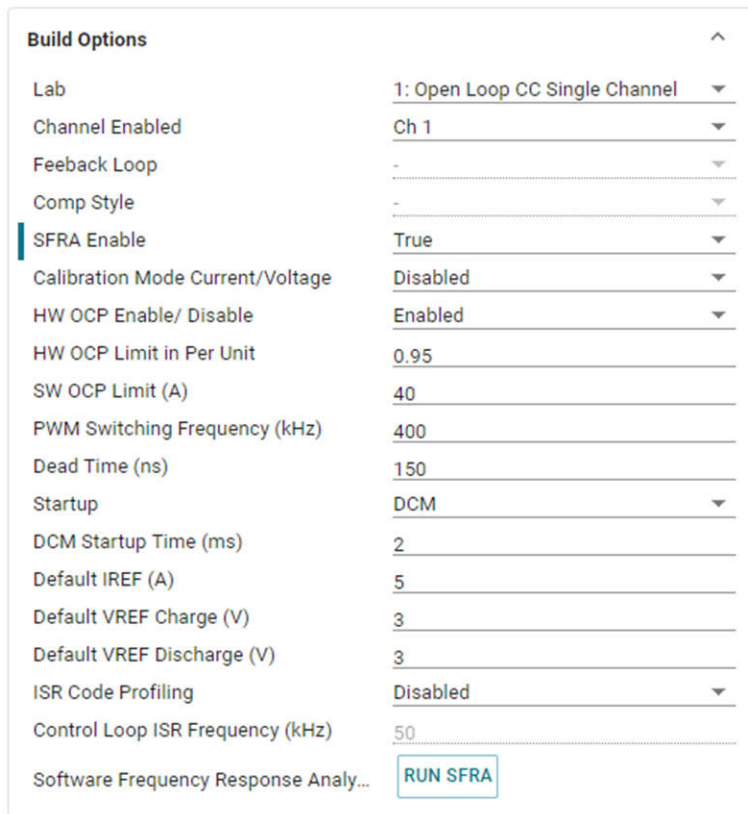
Build Options

| | |
|---|---|
| Lab | 1: Open Loop CC Single Channel |
| Channel Enabled | Ch 1 |
| Feeback Loop | - |
| Comp Style | - |
| SFRA Enable | True |
| Calibration Mode Current/Voltage | Disabled |
| HW OCP Enable/ Disable | Enabled |
| HW OCP Limit in Per Unit | 0.95 |
| SW OCP Limit (A) | 40 |
| PWM Switching Frequency (kHz) | 400 |
| Dead Time (ns) | 150 |
| Startup | DCM |
| DCM Startup Time (ms) | 2 |
| Default IREF (A) | 5 |
| Default VREF Charge (V) | 3 |
| Default VREF Discharge (V) | 3 |
| ISR Code Profiling | Disabled |
| Control Loop ISR Frequency (kHz) | 50 |
| Software Frequency Response Analy... | RUN SFRA |